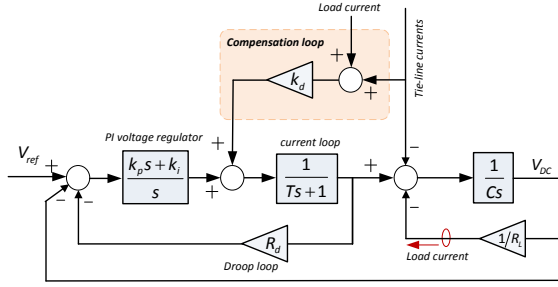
Load current

Tie-line currents

Compensation loop

+

+

$k_d$

PI voltage regulator

current loop

$V_{ref}$

+

$\frac{k_p s + k_i}{s}$

+

+

$\frac{1}{Ts+1}$

+

–

$\frac{1}{Cs}$

$V_{DC}$

–

–

+

–

$R_d$

$1/R_L$

Load current

Droop loop